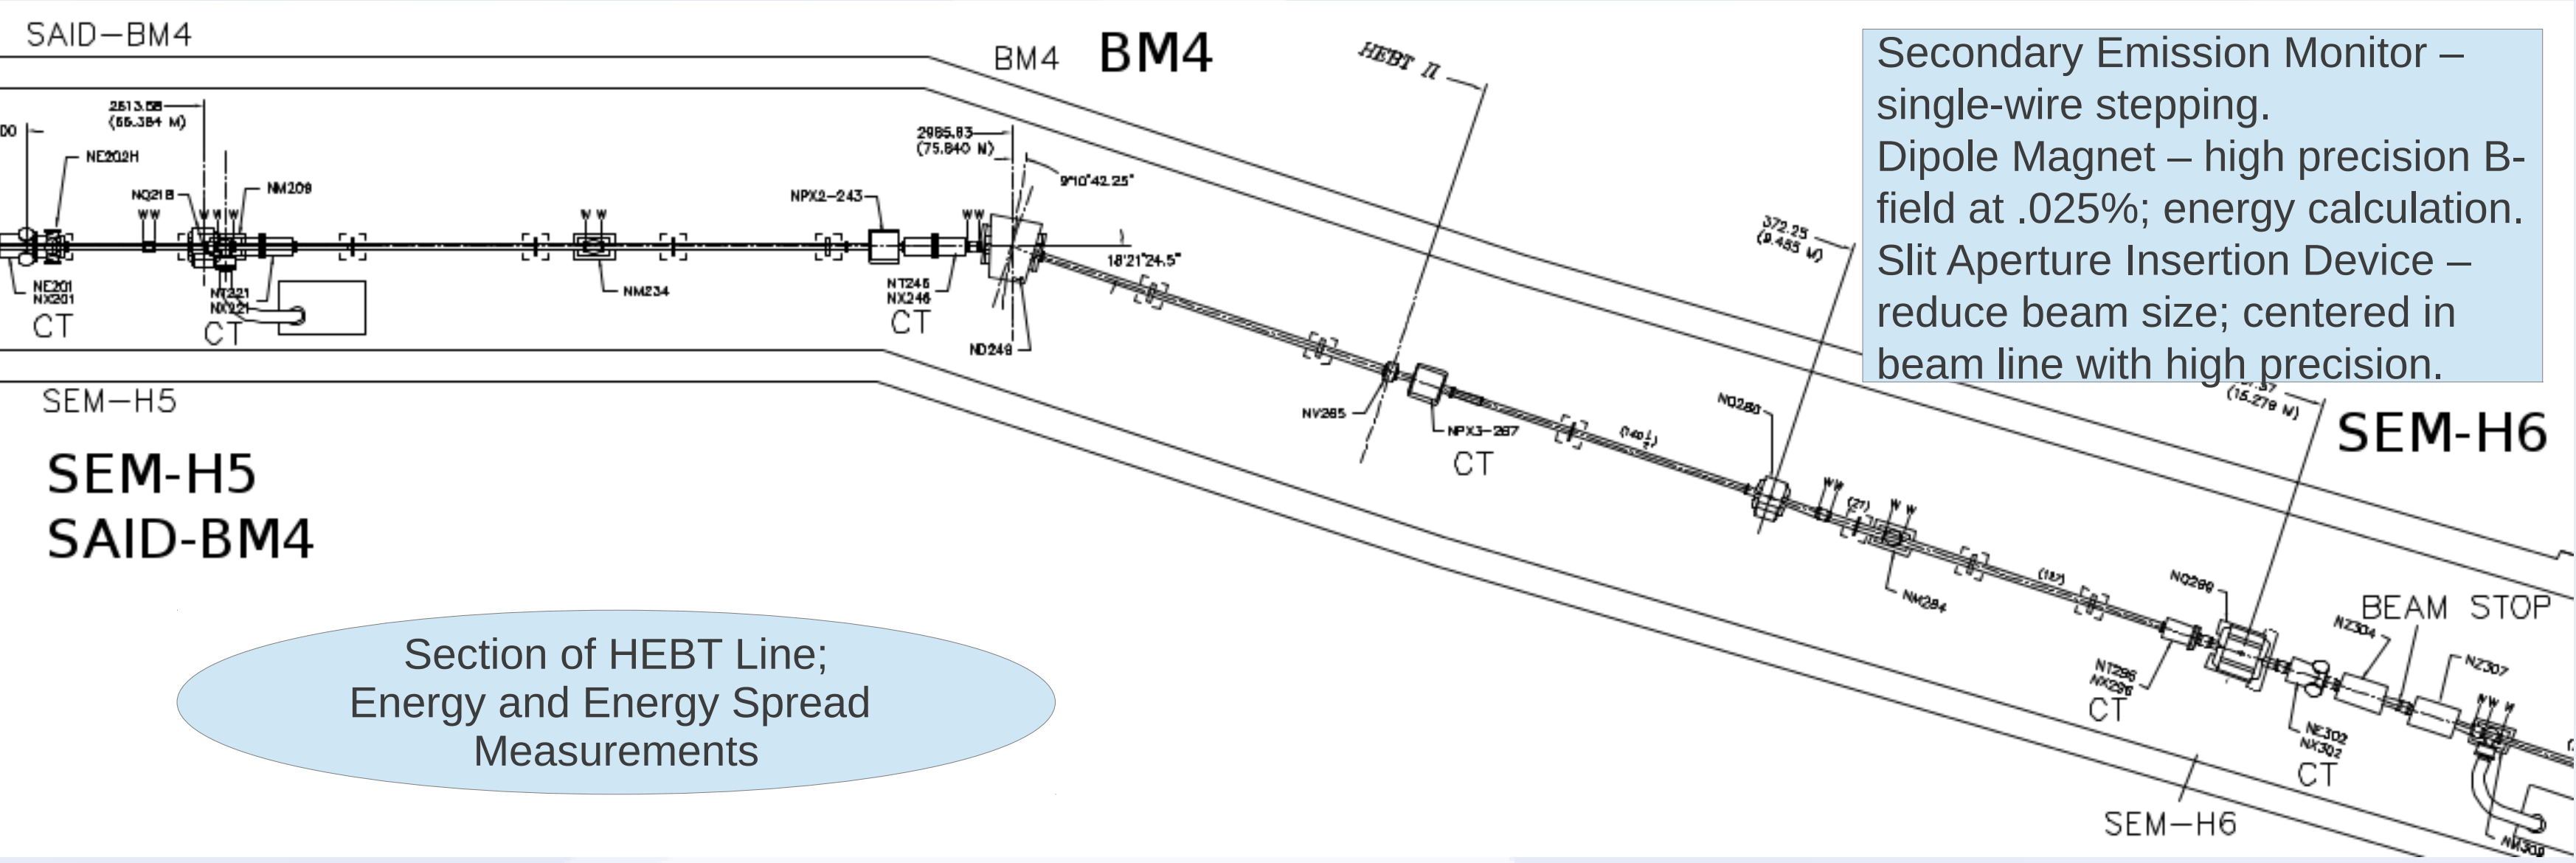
SAID—BM4

BM4 BM4

HEBT II

Secondary Emission Monitor – single-wire stepping.
Dipole Magnet – high precision B-field at .025%; energy calculation.
Slit Aperture Insertion Device – reduce beam size; centered in beam line with high precision.

2513.58
(55.384 M)

00

NE202H

NQ218

NM209

2985.83
(75.840 M)

9°10'42.25"

NPX2-243

18°21'24.5"

372.25
(9.455 M)

NE201
NX201
CT

NT221
NX221
CT

NM234

NT246
NX246
CT

ND249

SEM—H5

SEM-H5
SAID-BM4

NV265

NPX3-287
CT

ND280

(15.279 M)

SEM-H6

NM284

NQ299

BEAM STOP

NZ304

NZ307

NT296
NX296
CT

NE302
NX302
CT

SEM—H6

NM309

Section of HEBT Line;
Energy and Energy Spread
Measurements